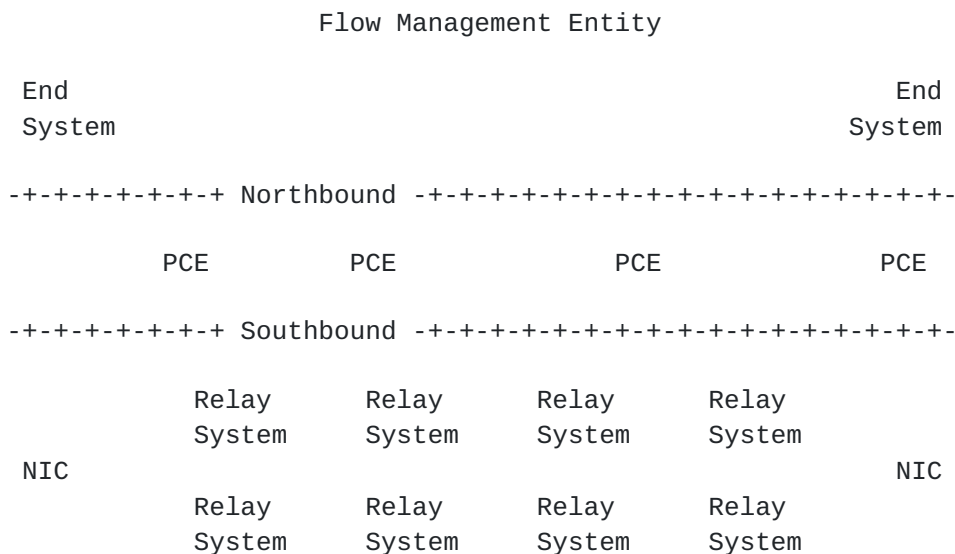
Flow Management Entity

End
System

End
System

-+-+-+-+-+-+-+ Northbound -+-+-+-+-+-+-+-+-+-+-+-+-+-+-+-+-+-+-

PCE PCE PCE PCE

-+-+-+-+-+-+-+ Southbound -+-+-+-+-+-+-+-+-+-+-+-+-+-+-+-+-+-+-

Relay System Relay System Relay System Relay System

NIC NIC

Relay System Relay System Relay System Relay System